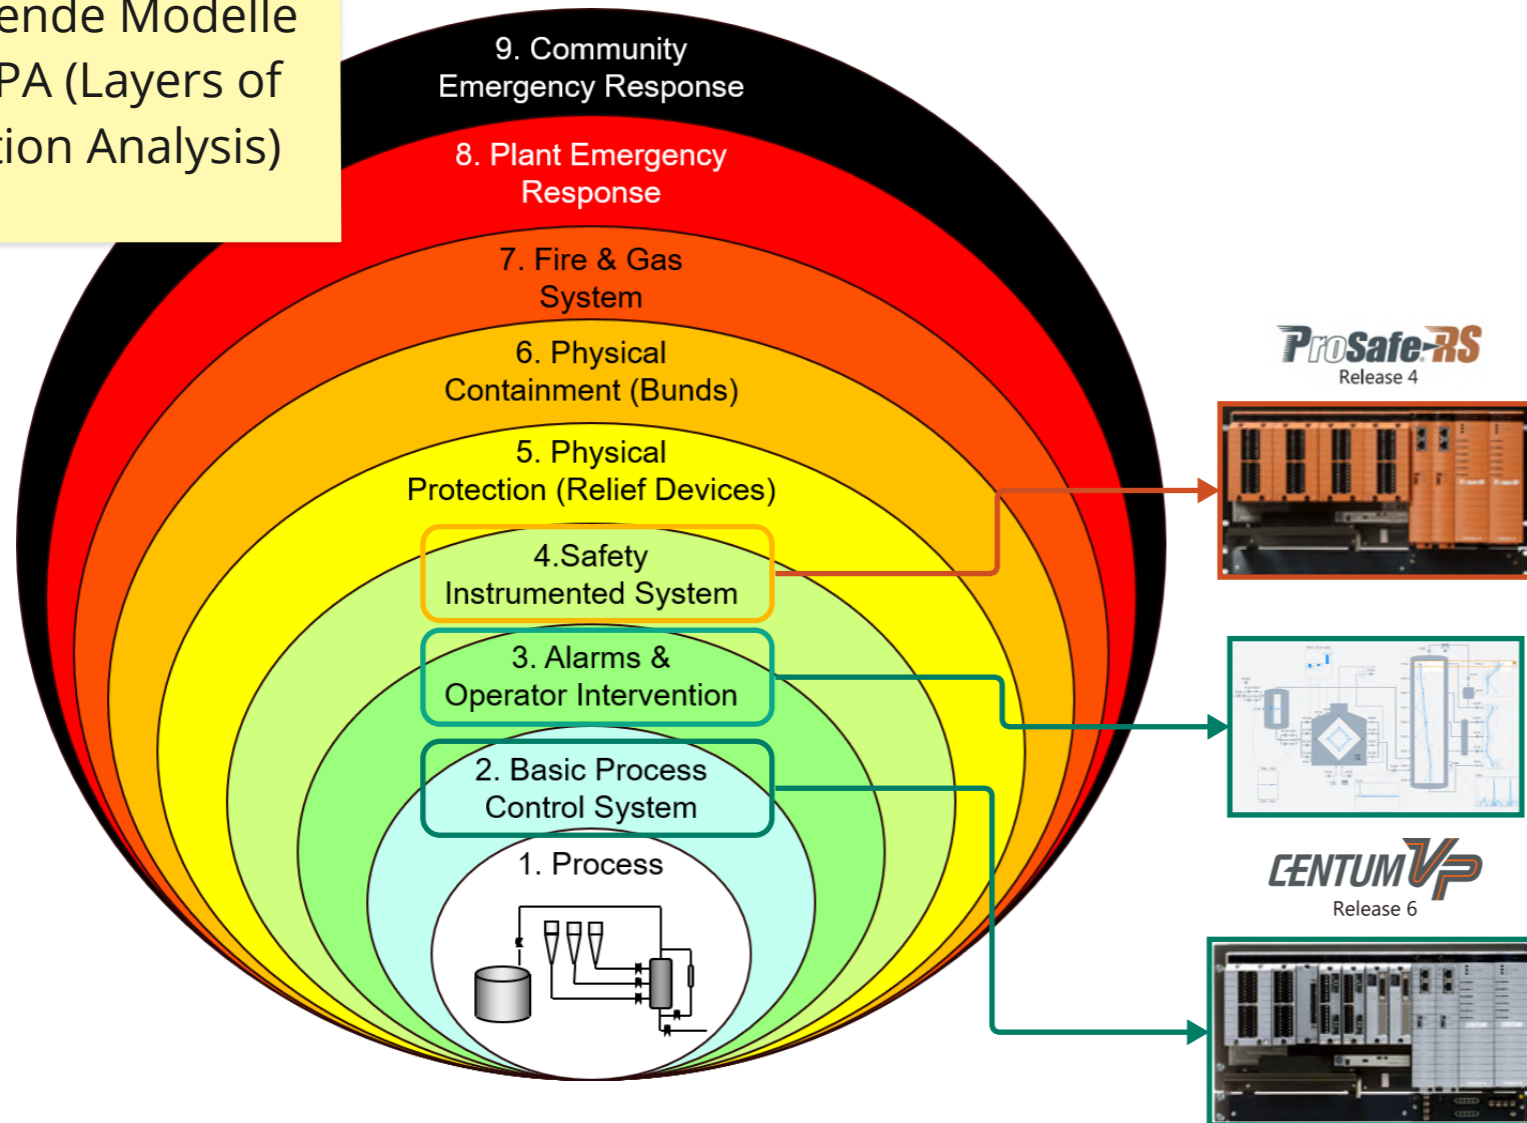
ende Modelle
PA (Layers of
tion Analysis)

9. Community
Emergency Response

8. Plant Emergency
Response

7. Fire & Gas
System

6. Physical
Containment (Bunds)

5. Physical
Protection (Relief Devices)

4.Safety
Instrumented System

3. Alarms &
Operator Intervention

2. Basic Process
Control System

1. Process

ProSafe-RS
Release 4

CENTUM VP
Release 6